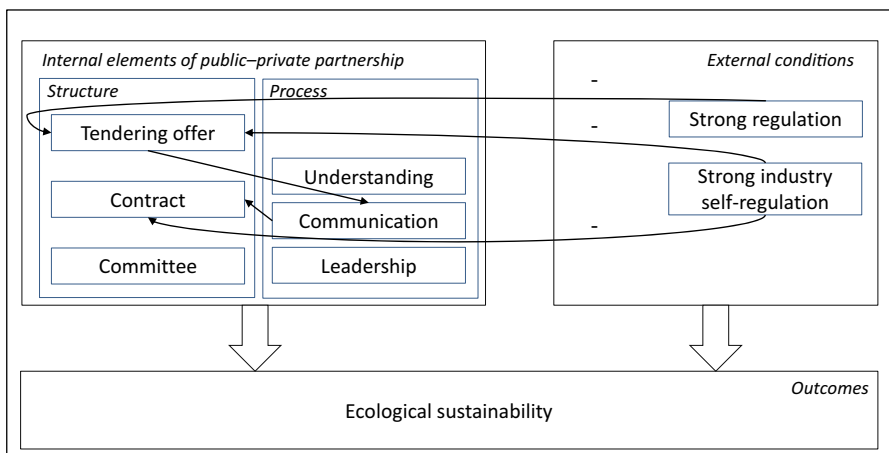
Internal elements of public–private partnership

Structure

Tendering offer

Contract

Committee

Process

Understanding

Communication

Leadership

External conditions

-

-

Strong regulation

Strong industry self-regulation

-

Outcomes

Ecological sustainability